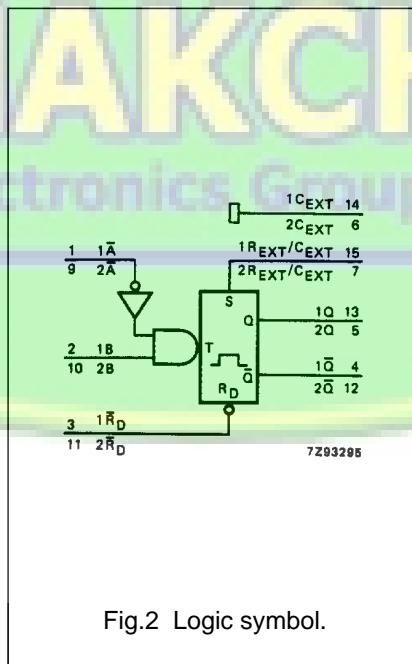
AKC
ctronics Group

$1C_{EXT}$ 14
$2C_{EXT}$ 6

1 $1\bar{A}$
9 $2\bar{A}$

$1R_{EXT}/C_{EXT}$ 15
$2R_{EXT}/C_{EXT}$ 7

S
Q
1Q 13
2Q 5

2 1B
10 2B

T

$\bar{Q}$
$1\bar{Q}$ 4
$2\bar{Q}$ 12

$R_D$

3 $1\bar{R}_D$
11 $2\bar{R}_D$

7Z93295

Fig.2 Logic symbol.